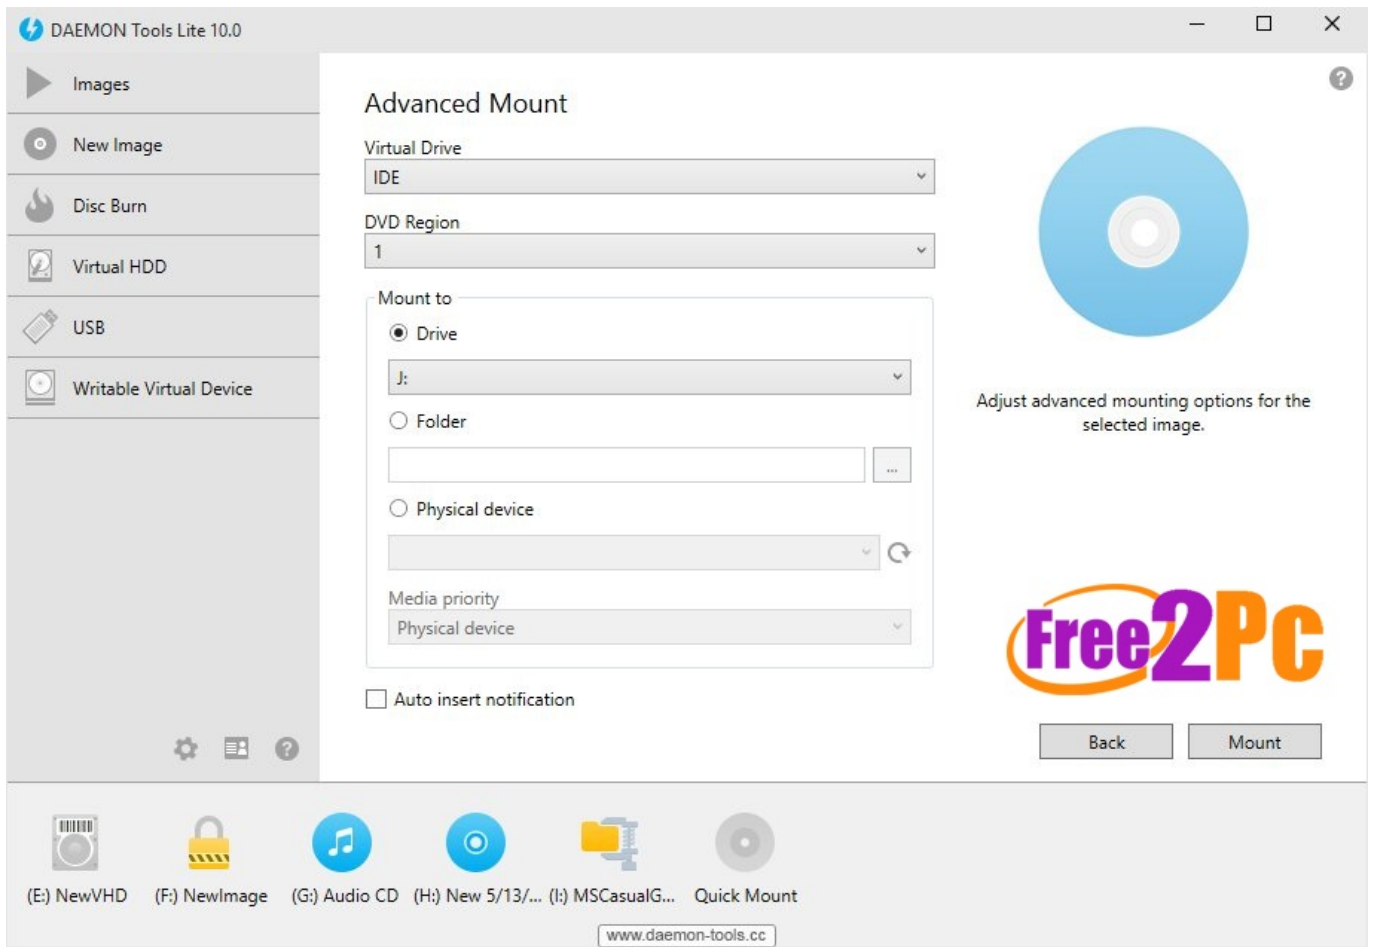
DAEMON Tools Lite 10.0

Images

New Image

Disc Burn

Virtual HDD

USB

Writable Virtual Device

Advanced Mount

Virtual Drive

IDE

DVD Region

1

Mount to

Drive

J:

Folder

...

Physical device

Media priority

Physical device

Auto insert notification

Adjust advanced mounting options for the selected image.

Free2Pc

Back

Mount

(E:) NewVHD

(F:) NewImage

(G:) Audio CD

(H:) New 5/13/...

(I:) MSCasualG...

Quick Mount

www.daemon-tools.cc